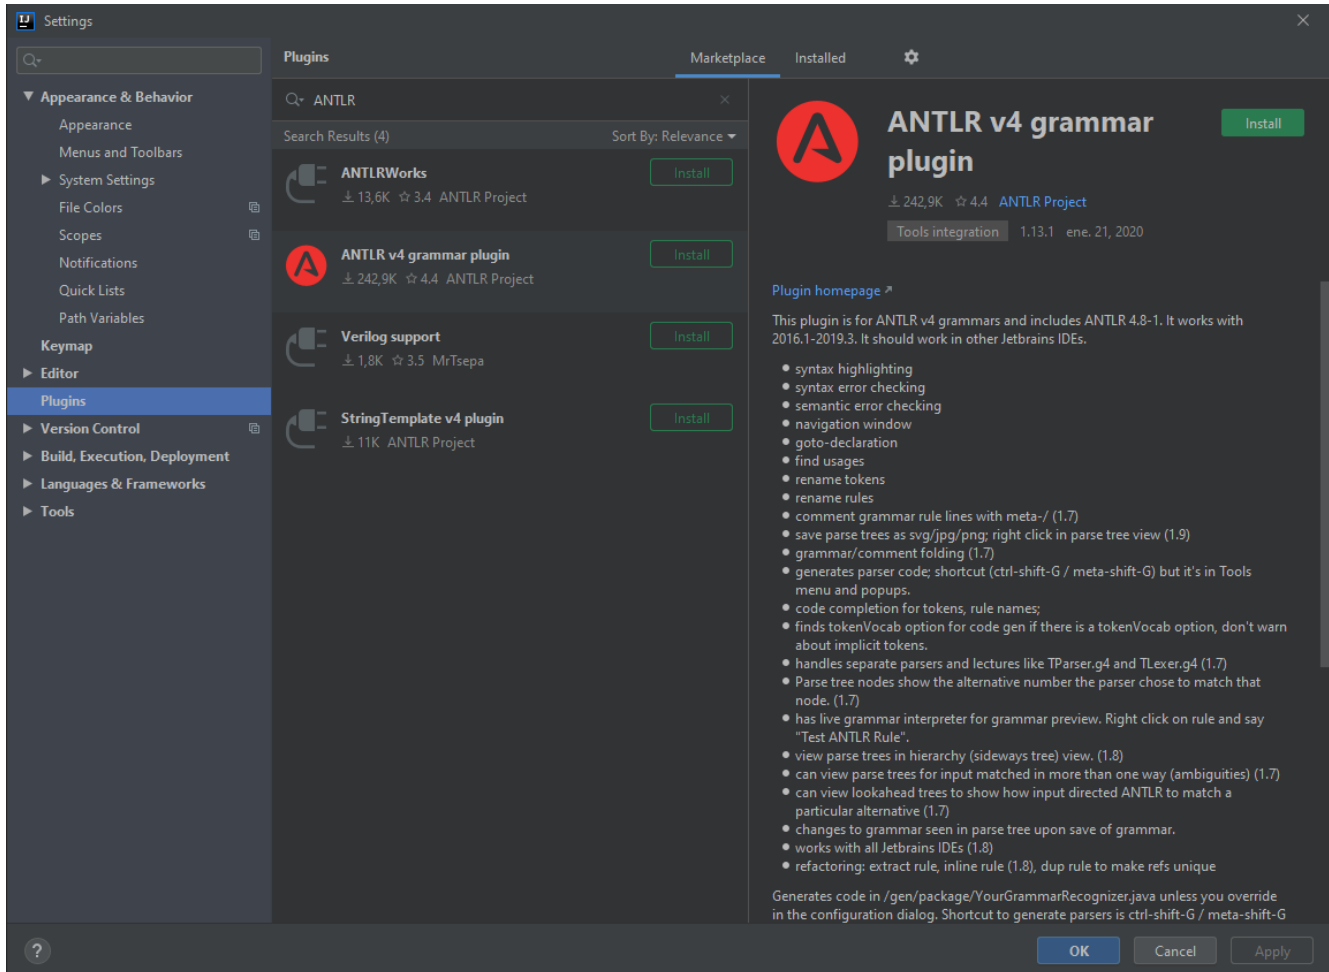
Settings

Appearance & Behavior
Appearance
Menus and Toolbars
System Settings
File Colors
Scopes
Notifications
Quick Lists
Path Variables
Keymap
Editor
Plugins
Version Control
Build, Execution, Deployment
Languages & Frameworks
Tools

Plugins
Marketplace
Installed

ANTLR
Search Results (4)
Sort By: Relevance

ANTLRWorks
13,6K 3.4 ANTLR Project
Install

ANTLR v4 grammar plugin
242,9K 4.4 ANTLR Project
Install

Verilog support
1,8K 3.5 MrTsepa
Install

StringTemplate v4 plugin
11K ANTLR Project
Install

ANTLR v4 grammar plugin
Install
242,9K 4.4 ANTLR Project
Tools integration 1.13.1 ene. 21, 2020

Plugin homepage ↗

This plugin is for ANTLR v4 grammars and includes ANTLR 4.8-1. It works with 2016.1-2019.3. It should work in other Jetbrains IDEs.

- syntax highlighting
- syntax error checking
- semantic error checking
- navigation window
- goto-declaration
- find usages
- rename tokens
- rename rules
- comment grammar rule lines with meta-/ (1.7)
- save parse trees as svg/jpg/png; right click in parse tree view (1.9)
- grammar/comment folding (1.7)
- generates parser code; shortcut (ctrl-shift-G / meta-shift-G) but it's in Tools menu and popups.
- code completion for tokens, rule names;
- finds tokenVocab option for code gen if there is a tokenVocab option, don't warn about implicit tokens.
- handles separate parsers and lectures like TParser.g4 and TLexer.g4 (1.7)
- Parse tree nodes show the alternative number the parser chose to match that node. (1.7)
- has live grammar interpreter for grammar preview. Right click on rule and say "Test ANTLR Rule".
- view parse trees in hierarchy (sideways tree) view. (1.8)
- can view parse trees for input matched in more than one way (ambiguities) (1.7)
- can view lookahead trees to show how input directed ANTLR to match a particular alternative (1.7)
- changes to grammar seen in parse tree upon save of grammar.
- works with all Jetbrains IDEs (1.8)
- refactoring: extract rule, inline rule (1.8), dup rule to make refs unique

Generates code in /gen/package/YourGrammarRecognizer.java unless you override in the configuration dialog. Shortcut to generate parsers is ctrl-shift-G / meta-shift-G

?
OK
Cancel
Apply